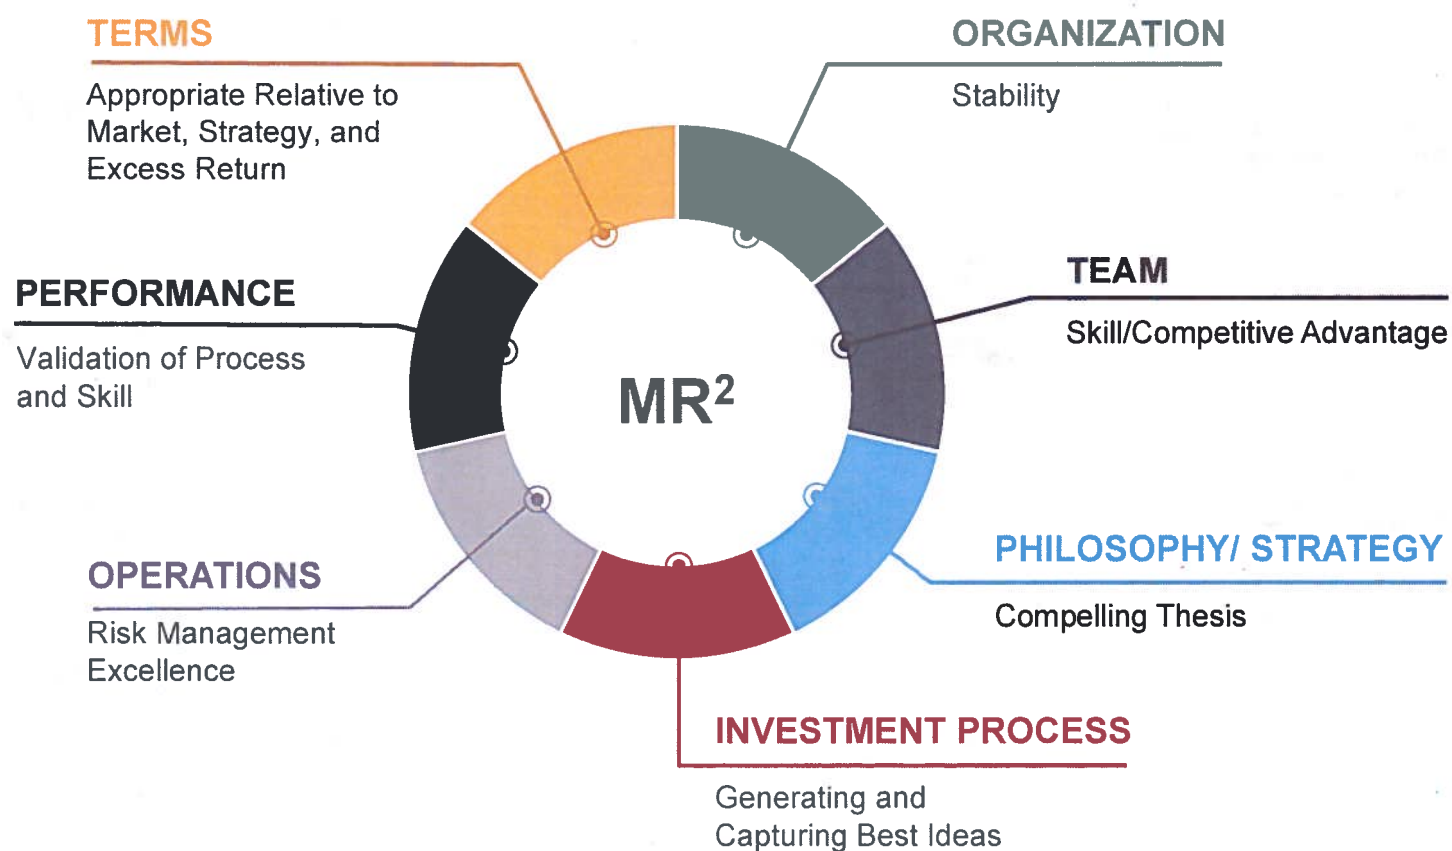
TERMS

Appropriate Relative to Market, Strategy, and Excess Return

ORGANIZATION

Stability

PERFORMANCE

Validation of Process and Skill

TEAM

Skill/Competitive Advantage

$MR^2$

OPERATIONS

Risk Management Excellence

PHILOSOPHY/ STRATEGY

Compelling Thesis

INVESTMENT PROCESS

Generating and Capturing Best Ideas